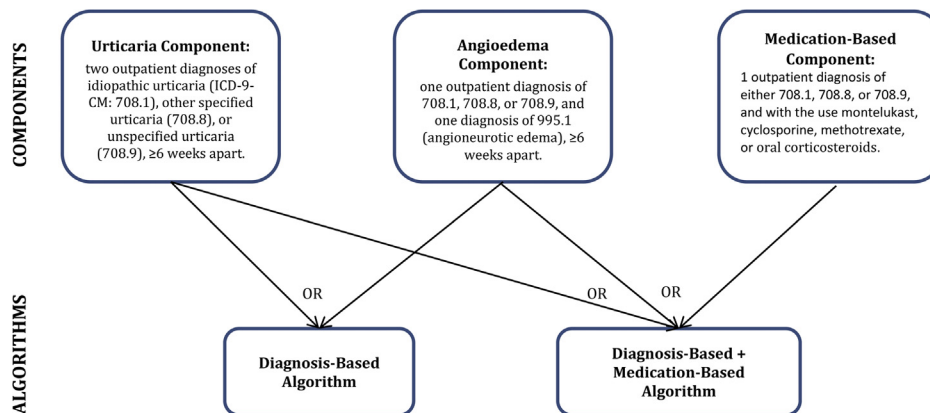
COMPONENTS

Urticaria Component:
two outpatient diagnoses of idiopathic urticaria (ICD-9-CM: 708.1), other specified urticaria (708.8), or unspecified urticaria (708.9), ≥6 weeks apart.

Angioedema Component:
one outpatient diagnosis of 708.1, 708.8, or 708.9, and one diagnosis of 995.1 (angioneurotic edema), ≥6 weeks apart.

Medication-Based Component:
1 outpatient diagnosis of either 708.1, 708.8, or 708.9, and with the use montelukast, cyclosporine, methotrexate, or oral corticosteroids.

OR

OR

OR

ALGORITHMS

Diagnosis-Based Algorithm

Diagnosis-Based + Medication-Based Algorithm